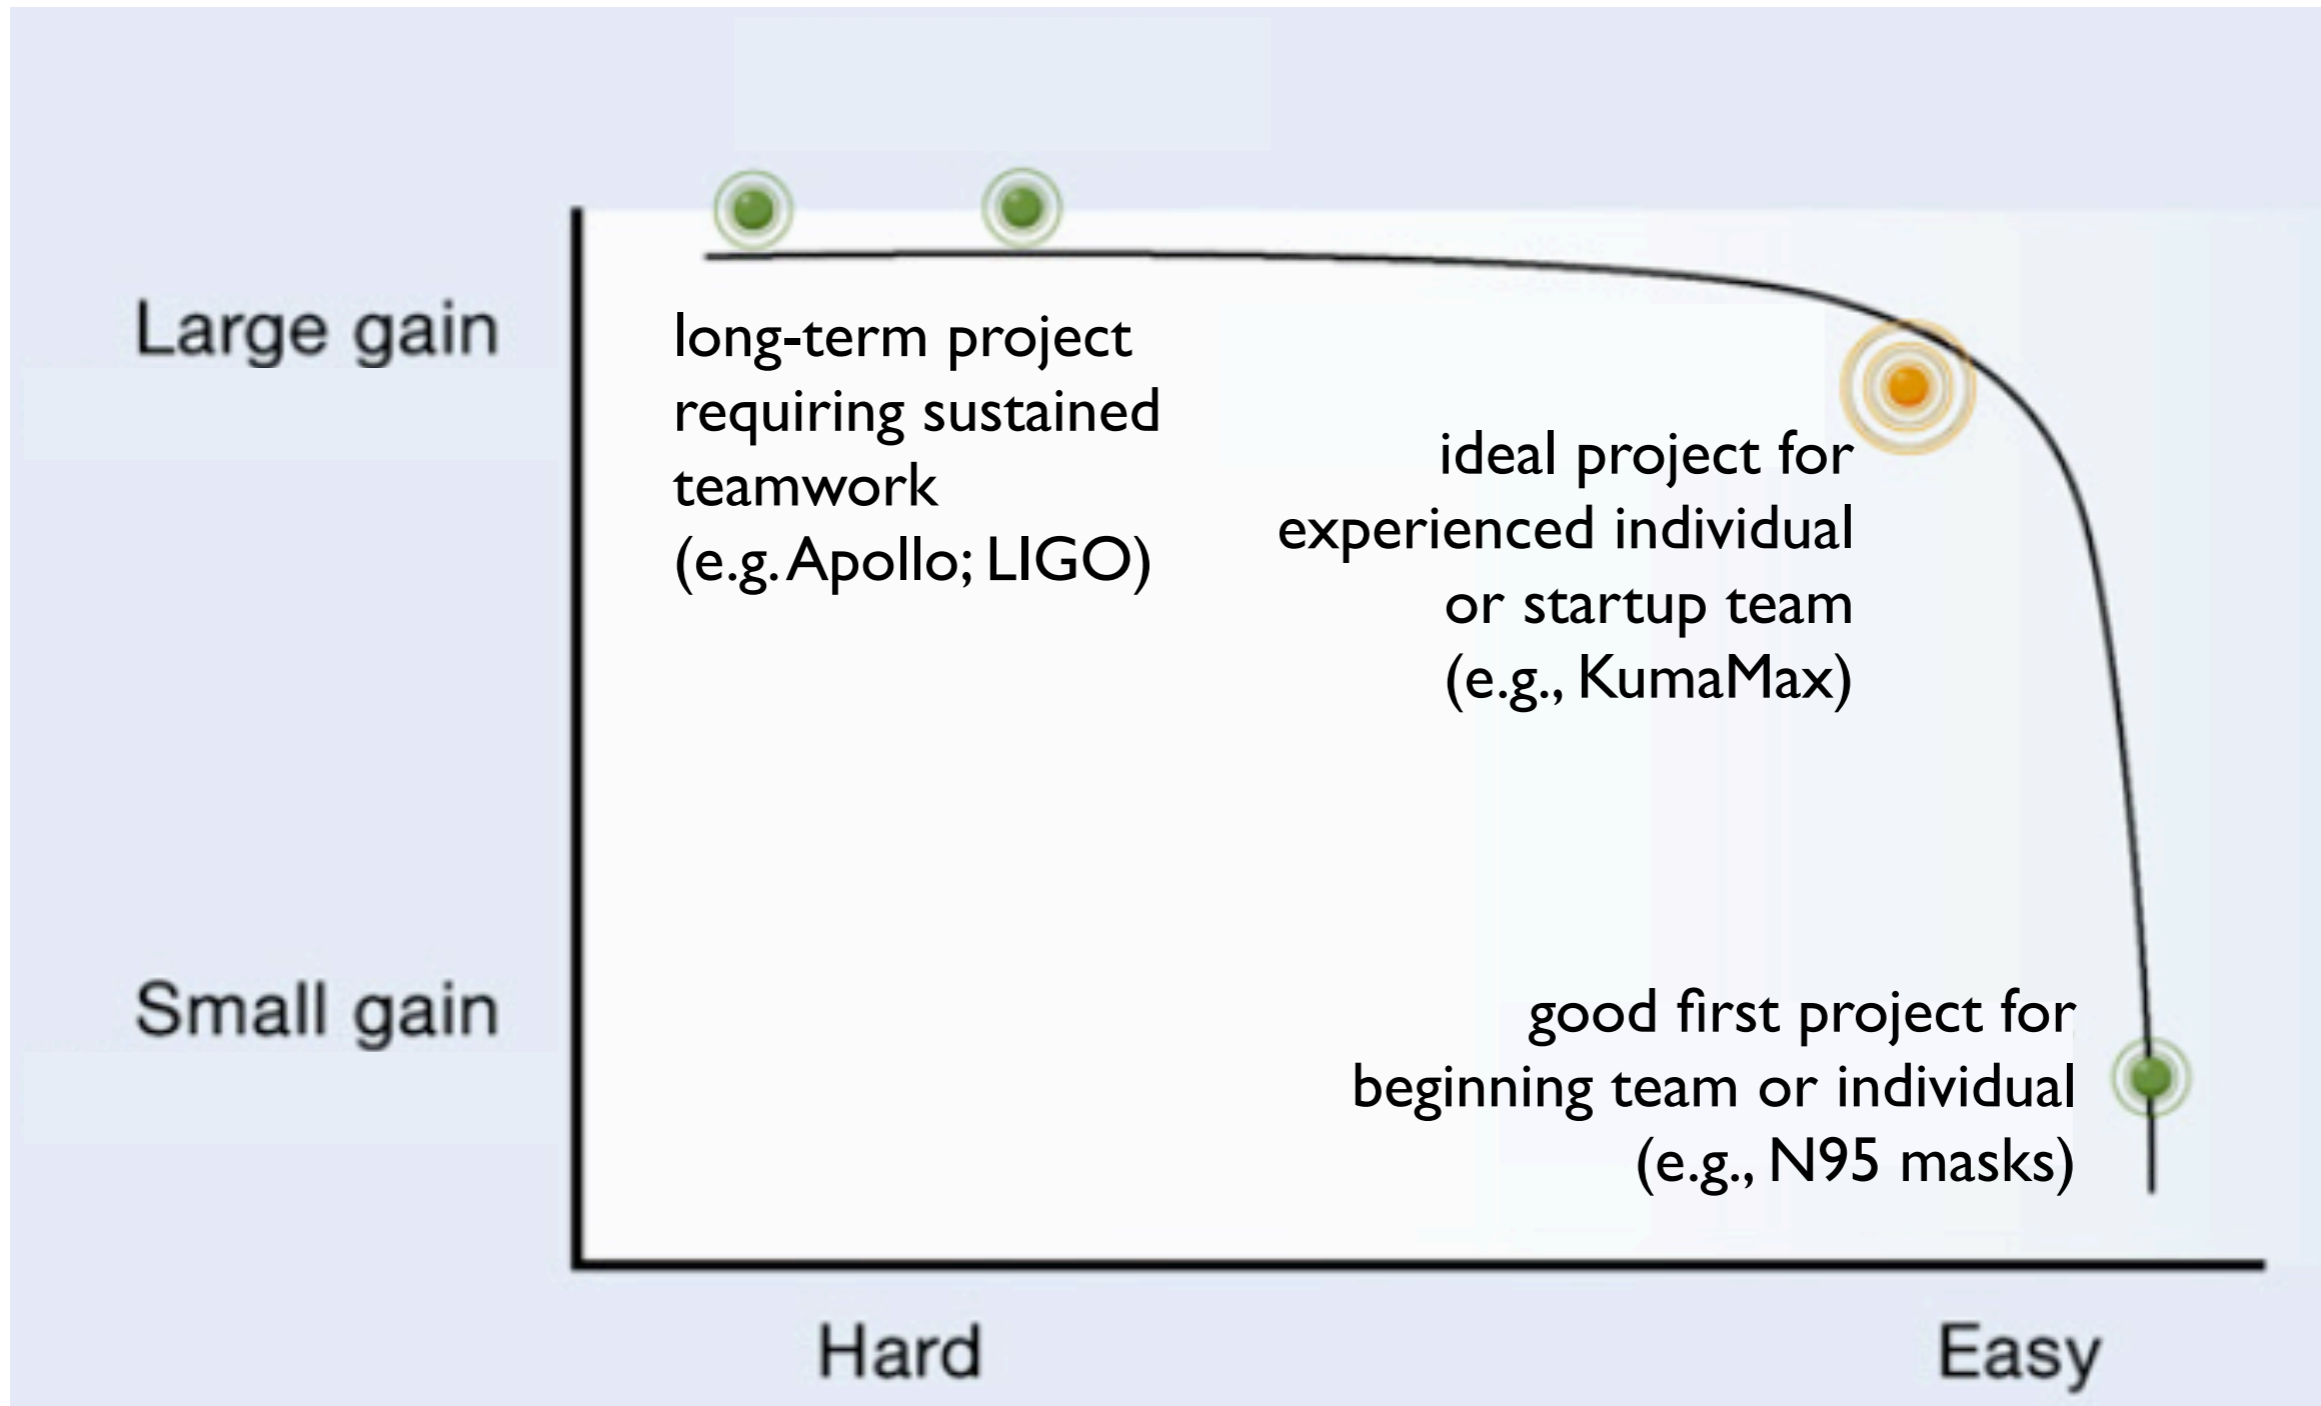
Large gain

Small gain

long-term project requiring sustained teamwork (e.g. Apollo; LIGO)

ideal project for experienced individual or startup team (e.g., KumaMax)

good first project for beginning team or individual (e.g., N95 masks)

Hard

Easy